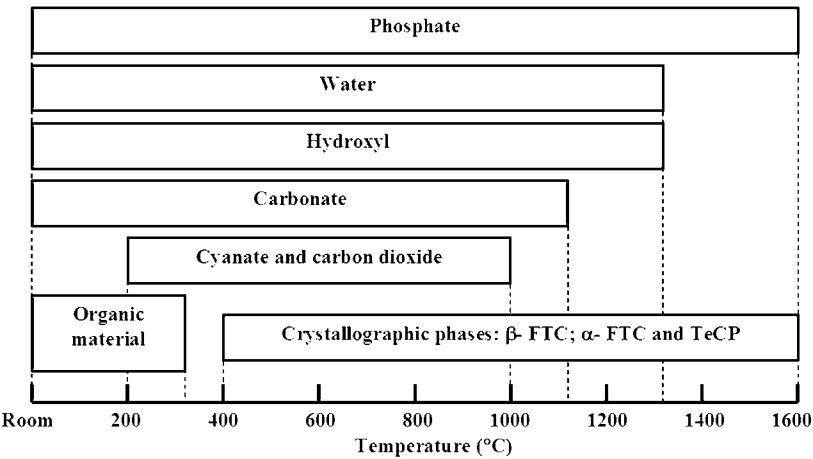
Phosphate

Water

Hydroxyl

Carbonate

Cyanate and carbon dioxide

Organic material

Crystallographic phases: $\beta$- FTC; $\alpha$- FTC and TeCP

Room 200 400 600 800 1000 1200 1400 1600

Temperature (°C)